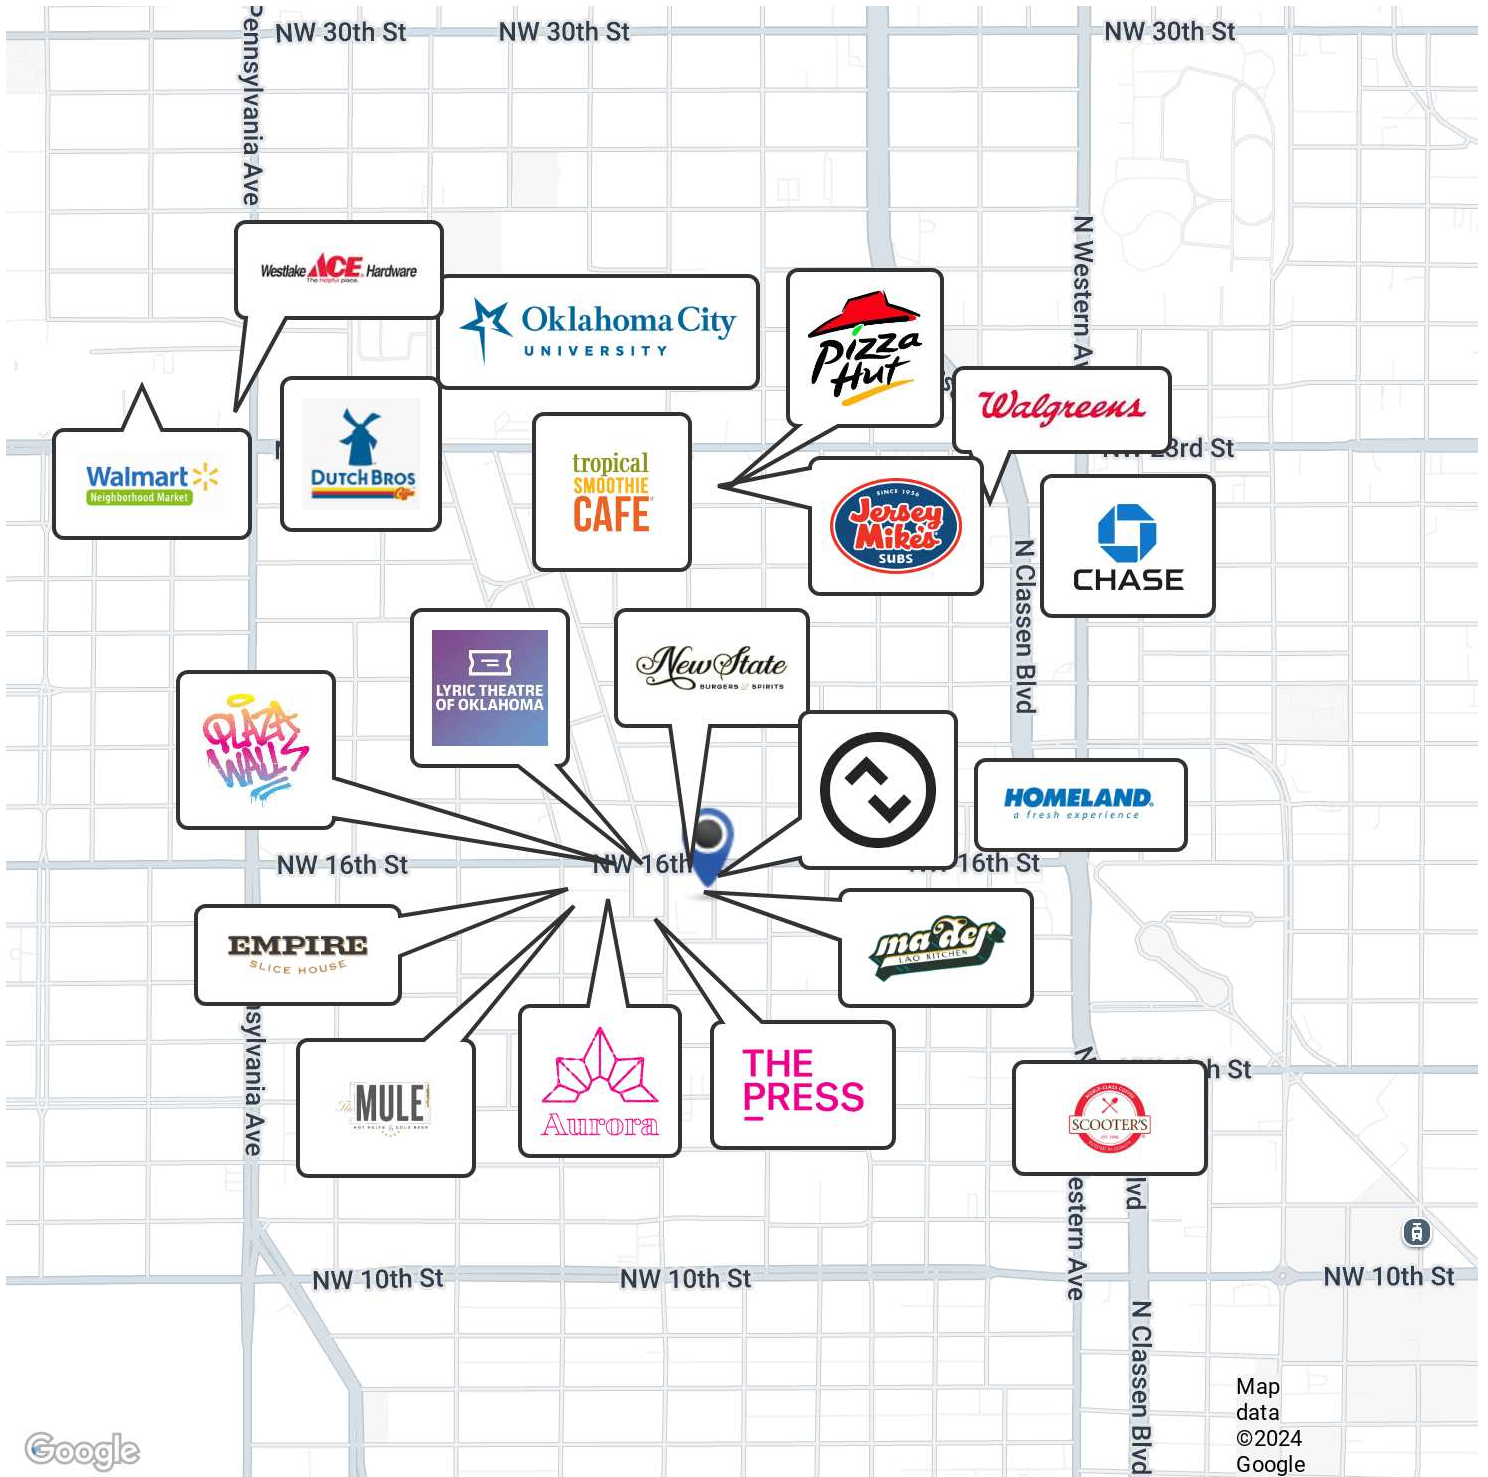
NW 30th St
NW 30th St
NW 30th St
Pennsylvania Ave
Westlake ACE Hardware
The helpful place
Oklahoma City UNIVERSITY
Pizza Hut
Walgreens
N Western Ave
Walmart Neighborhood Market
DUTCH BROS Coffee
tropical SMOOTHIE CAFE
SINCE 1956 Jersey Mike's SUBS
NW 23rd St
CHASE
N Classen Blvd
LYRIC THEATRE OF OKLAHOMA
New State BURGERS & SPIRITS
PLAZA WALLS
HOMELAND a fresh experience
NW 16th St
NW 16th
NW 16th St
EMPIRE SLICE HOUSE
ma der LAO KITCHEN
The MULE HOT MELTS & COLD BEER
Aurora
THE PRESS
SCOOTER'S
Pennsylvania Ave
Western Ave
N Classen Blvd
NW 10th St
NW 10th St
NW 10th St
Map data ©2024 Google
Google